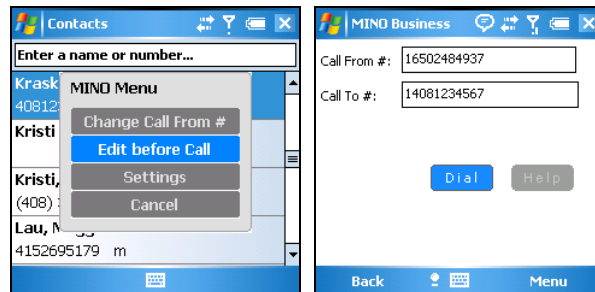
Contacts

Enter a name or number...

Krask

40812

Kristi

Kristi,

(408)

Lau, M

4152695179 m

MINO Menu

Change Call From #

Edit before Call

Settings

Cancel

MINO Business

Call From #: 16502484937

Call To #: 14081234567

Dial

Help

Back

Menu